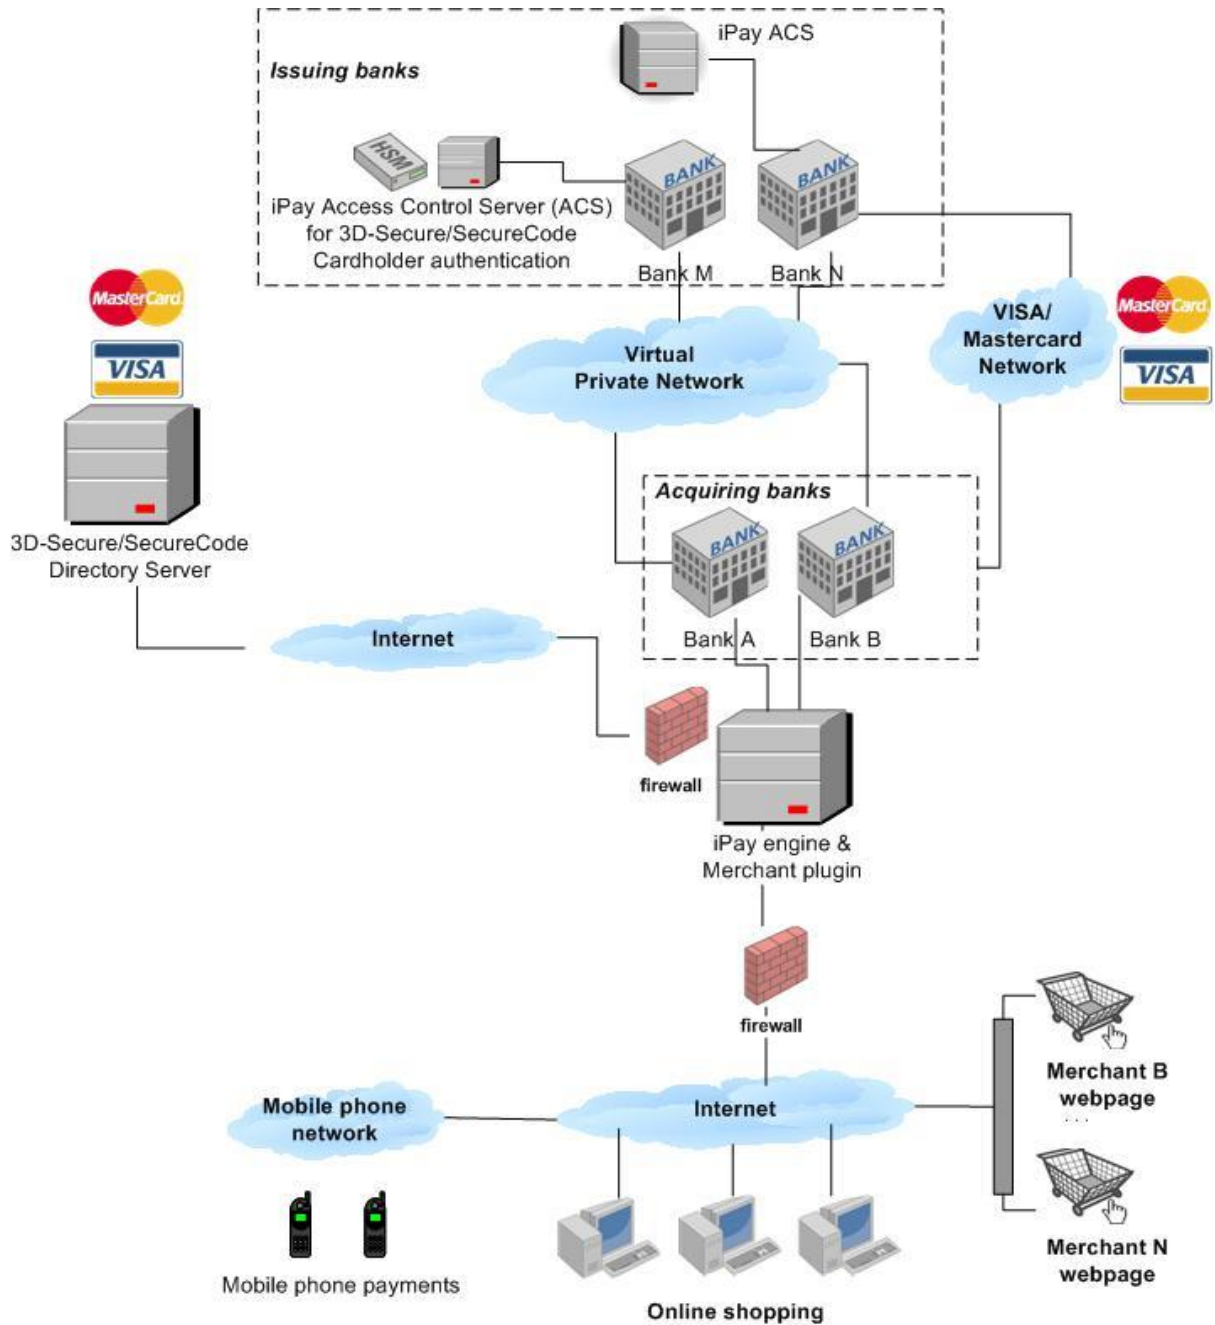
Issuing banks

iPay ACS

HSM

iPay Access Control Server (ACS) for 3D-Secure/SecureCode Cardholder authentication

BANK

BANK

Bank M

Bank N

MasterCard

VISA

3D-Secure/SecureCode Directory Server

Virtual Private Network

VISA/ Mastercard Network

MasterCard

VISA

Acquiring banks

BANK

BANK

Bank A

Bank B

Internet

firewall

iPay engine & Merchant plugin

firewall

Merchant B webpage

Mobile phone network

Internet

Merchant N webpage

Mobile phone payments

Online shopping